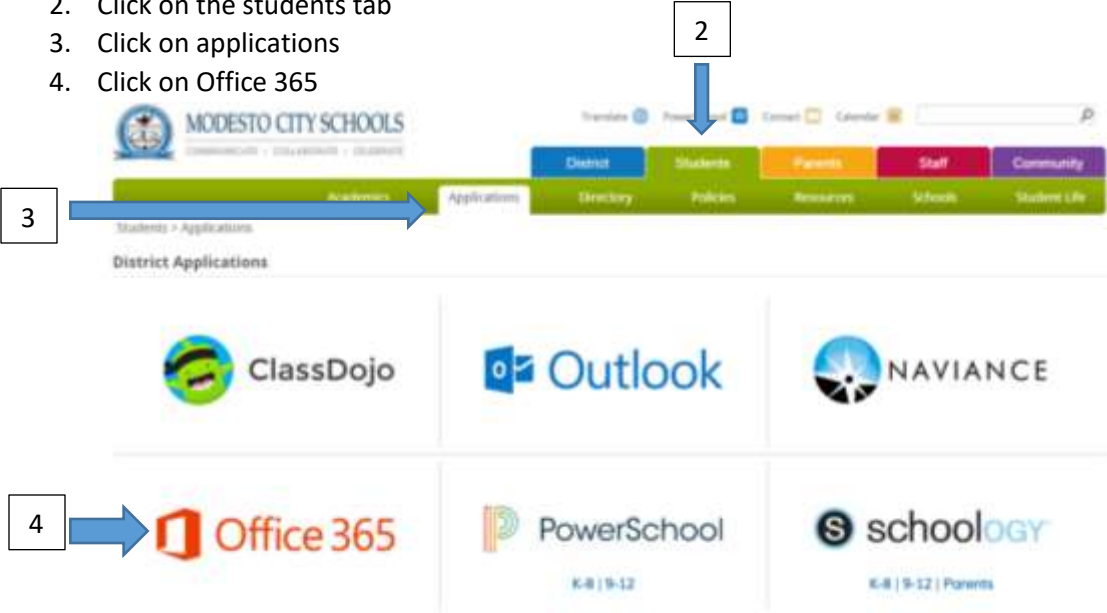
2. Click on the students tab
3. Click on applications
4. Click on Office 365

2

MODESTO CITY SCHOOLS
COMMUNICATE · COLLABORATE · CELEBRATE

Translate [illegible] Contact Calendar

District Students Parents Staff Community

3

Academics Applications Directory Policies Resources Schools Student Life

Students > Applications

District Applications

ClassDojo

Outlook

NAVIANCE

4

Office 365

PowerSchool
K-8 | 9-12

schoology
K-8 | 9-12 | Parents